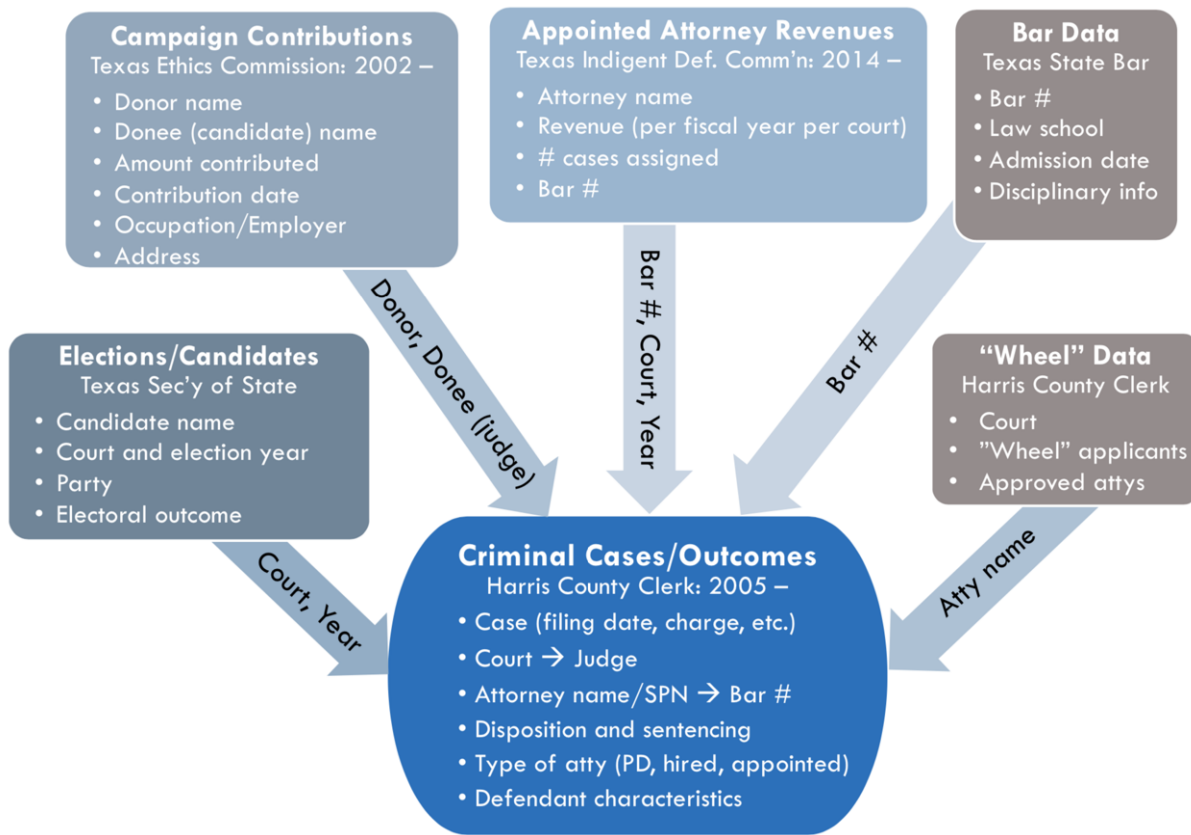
Campaign Contributions
Texas Ethics Commission: 2002 –
• Donor name
• Donee (candidate) name
• Amount contributed
• Contribution date
• Occupation/Employer
• Address

Appointed Attorney Revenues
Texas Indigent Def. Comm'n: 2014 –
• Attorney name
• Revenue (per fiscal year per court)
• # cases assigned
• Bar #

Bar Data
Texas State Bar
• Bar #
• Law school
• Admission date
• Disciplinary info

Elections/Candidates
Texas Sec'y of State
• Candidate name
• Court and election year
• Party
• Electoral outcome

"Wheel" Data
Harris County Clerk
• Court
• "Wheel" applicants
• Approved attys

Donor, Donee (judge)

Bar #, Court, Year

Bar #

Court, Year

Atty name

Criminal Cases/Outcomes
Harris County Clerk: 2005 –
• Case (filing date, charge, etc.)
• Court → Judge
• Attorney name/SPN → Bar #
• Disposition and sentencing
• Type of atty (PD, hired, appointed)
• Defendant characteristics